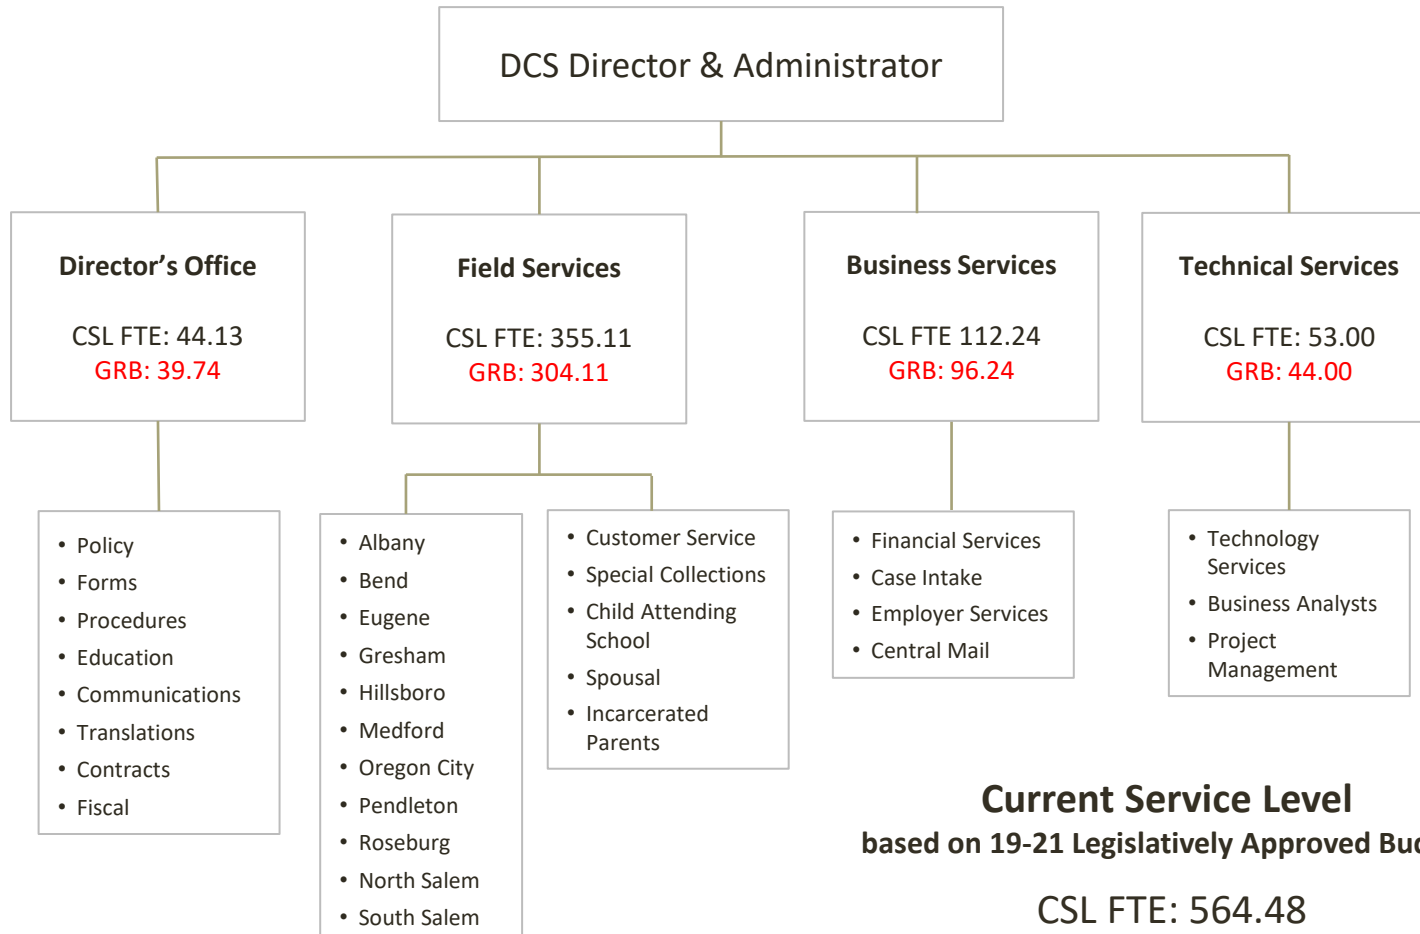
DCS Director & Administrator

Director's Office

CSL FTE: 44.13
GRB: 39.74

Field Services

CSL FTE: 355.11
GRB: 304.11

Business Services

CSL FTE 112.24
GRB: 96.24

Technical Services

CSL FTE: 53.00
GRB: 44.00

- Policy
- Forms
- Procedures
- Education
- Communications
- Translations
- Contracts
- Fiscal

- Albany
- Bend
- Eugene
- Gresham
- Hillsboro
- Medford
- Oregon City
- Pendleton
- Roseburg
- North Salem
- South Salem

- Customer Service
- Special Collections
- Child Attending School
- Spousal
- Incarcerated Parents

- Financial Services
- Case Intake
- Employer Services
- Central Mail

- Technology Services
- Business Analysts
- Project Management

Current Service Level
based on 19-21 Legislatively Approved Bu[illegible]

CSL FTE: 564.48